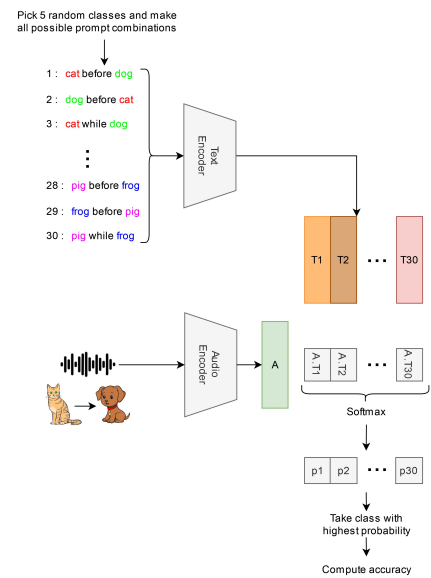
Pick 5 random classes and make all possible prompt combinations

1 : cat before dog

2 : dog before cat

3 : cat while dog

⋮

28 : pig before frog

29 : frog before pig

30 : pig while frog

Text Encoder

T1 T2 ... T30

Audio Encoder

A

A . T1 A . T2 ... A . T30

Softmax

p1 p2 ... p30

Take class with highest probability

Compute accuracy